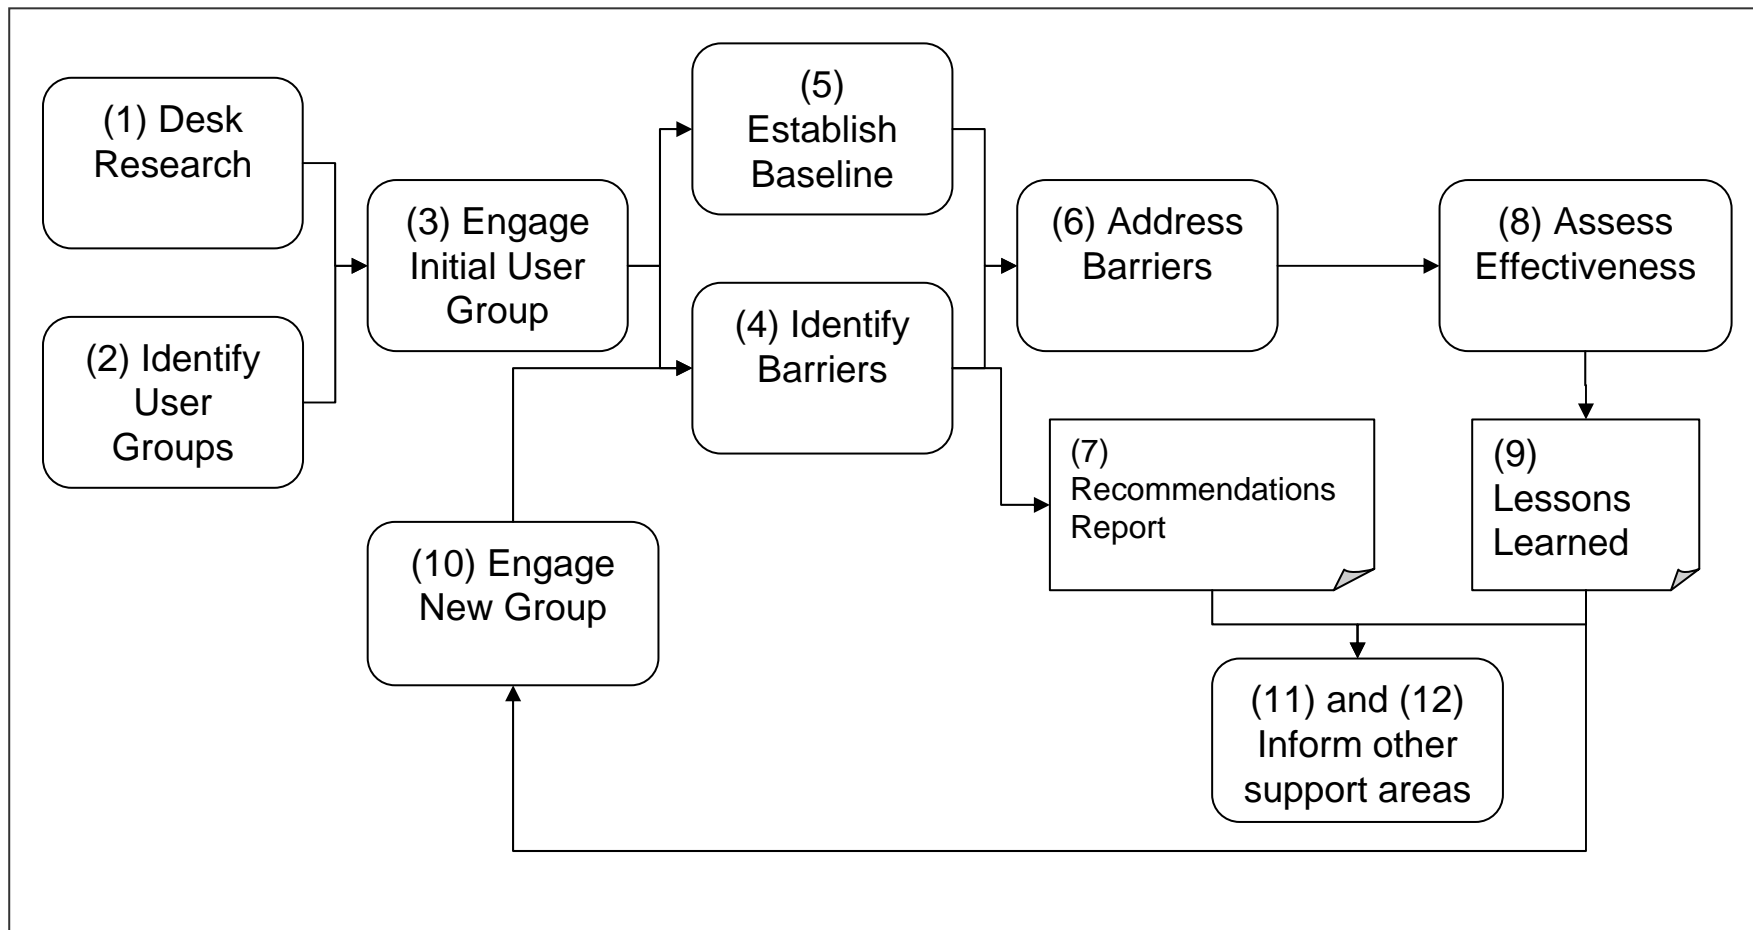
(1) Desk Research

(2) Identify User Groups

(3) Engage Initial User Group

(5) Establish Baseline

(4) Identify Barriers

(6) Address Barriers

(8) Assess Effectiveness

(7) Recommendations Report

(9) Lessons Learned

(10) Engage New Group

(11) and (12) Inform other support areas